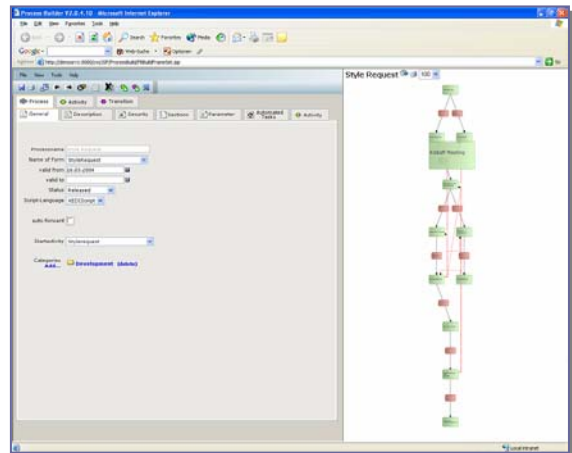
Process Builder V2.0.4.10 - Microsoft Internet Explorer

File Edit View Favorites Tools Help

Search Favorites Media

Google

Address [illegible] Go

File View Tools Help

Process Activity Transition

General Description Security Sections Parameter Automated Tasks Activity

Processname
Name of Form: StyleRequest
valid from: 24.03.2006
valid to
Status: Released
Script-Language: ECMAScript

auto forward

StartActivity: StyleRequest

Categories Add... Development (delete)

Style Request 100

Kickoff Meeting

Local intranet